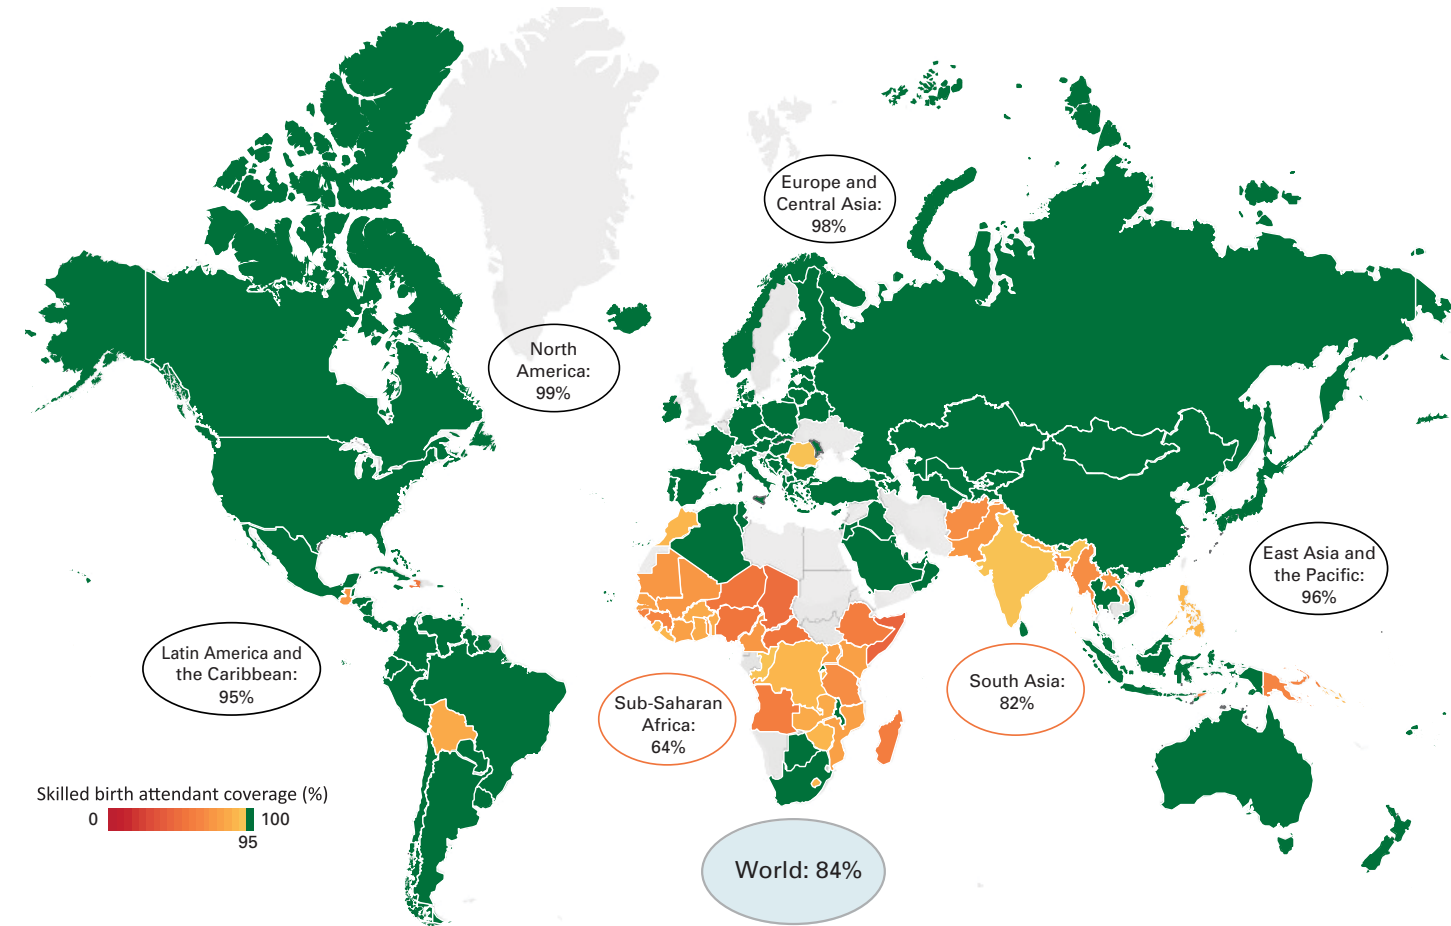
Europe and Central Asia: 98%

North America: 99%

East Asia and the Pacific: 96%

Latin America and the Caribbean: 95%

Sub-Saharan Africa: 64%

South Asia: 82%

Skilled birth attendant coverage (%)
0
100
95

World: 84%